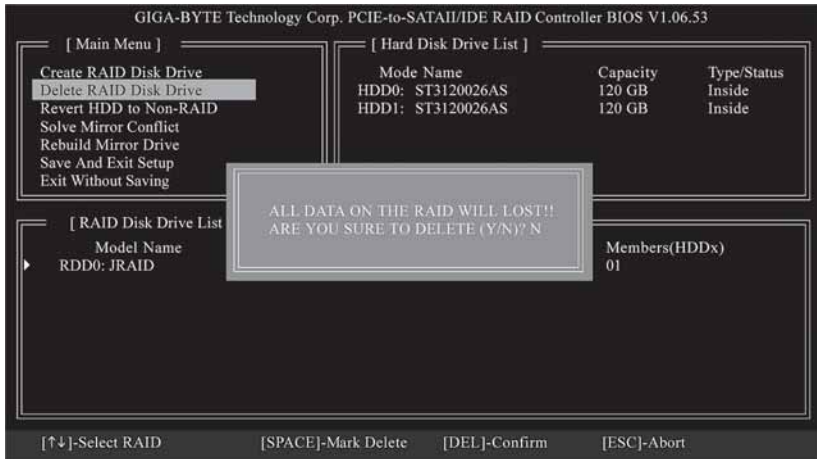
GIGA-BYTE Technology Corp. PCIE-to-SATAII/IDE RAID Controller BIOS V1.06.53

[ Main Menu ]

Create RAID Disk Drive
Delete RAID Disk Drive
Revert HDD to Non-RAID
Solve Mirror Conflict
Rebuild Mirror Drive
Save And Exit Setup
Exit Without Saving

[ Hard Disk Drive List ]

| Mode Name | Capacity | Type/Status |
|---|---|---|
| HDD0: ST3120026AS | 120 GB | Inside |
| HDD1: ST3120026AS | 120 GB | Inside |

ALL DATA ON THE RAID WILL LOST!!
ARE YOU SURE TO DELETE (Y/N)? N

[ RAID Disk Drive List

| Model Name | Members(HDDx) |
|---|---|
| ▶ RDD0: JRAID | 01 |

[↑↓]-Select RAID [SPACE]-Mark Delete [DEL]-Confirm [ESC]-Abort